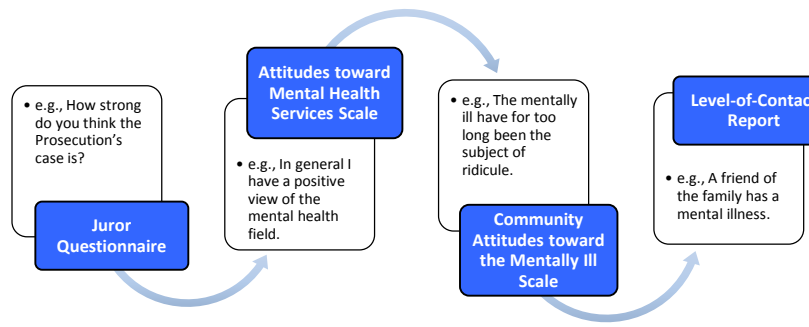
• e.g., How strong do you think the Prosecution's case is?

Juror Questionnaire

Attitudes toward Mental Health Services Scale

• e.g., In general I have a positive view of the mental health field.

• e.g., The mentally ill have for too long been the subject of ridicule.

Community Attitudes toward the Mentally Ill Scale

Level-of-Contac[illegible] Report

• e.g., A friend of the family has a mental illness.